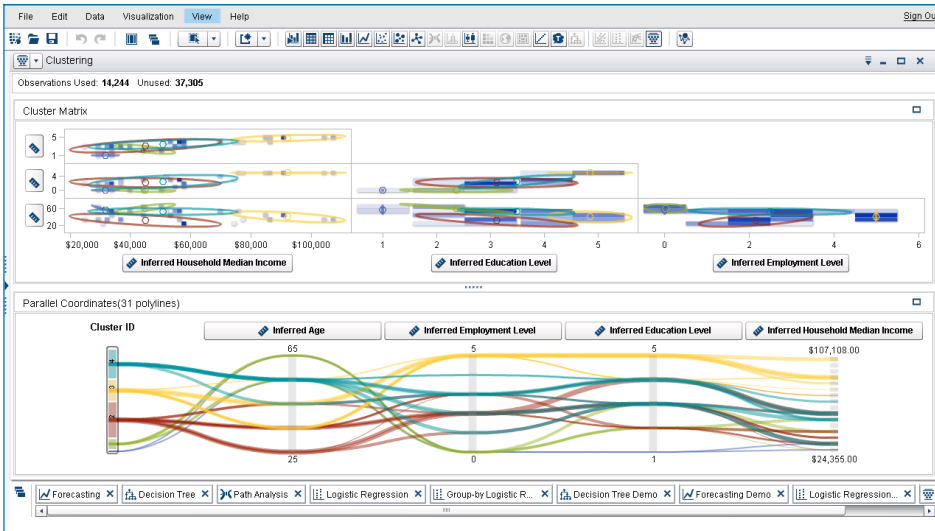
File Edit Data Visualization View Help

Sign Ou

Clustering

Observations Used: 14,244 Unused: 37,305

Cluster Matrix

5
1
4
0
60
20

$20,000 $40,000 $60,000 $80,000 $100,000

1 2 3 4 5

0 2 4 6

Inferred Household Median Income

Inferred Education Level

Inferred Employment Level

Parallel Coordinates(31 polylines)

Cluster ID

Inferred Age

Inferred Employment Level

Inferred Education Level

Inferred Household Median Income

65

5

5

$107,108.00

4
3
2

25

0

1

$24,355.00

Forecasting | Decision Tree | Path Analysis | Logistic Regression | Group-by Logistic R... | Decision Tree Demo | Forecasting Demo | Logistic Regression...